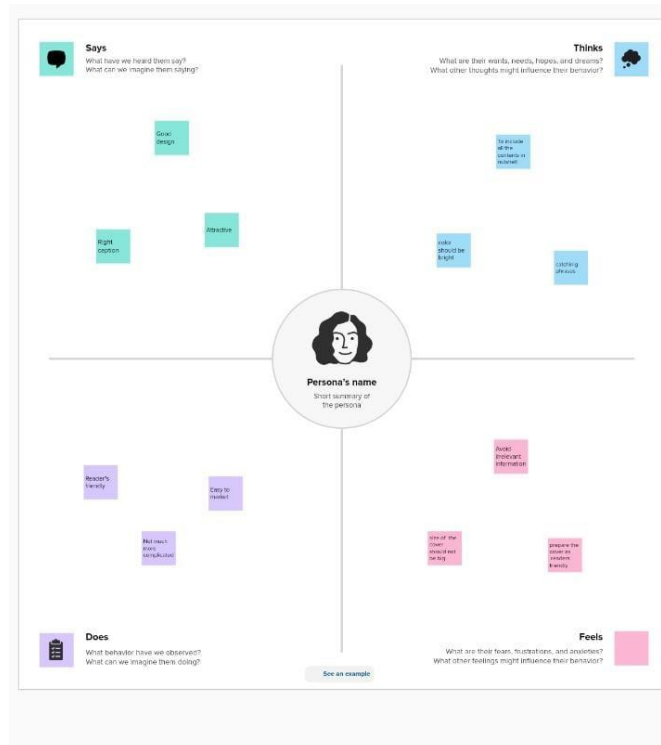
Says
What have we heard them say?
What can we imagine them saying?

Thinks
What are their wants, needs, hopes, and dreams?
What other thoughts might influence their behavior?

Good design

Attractive

Right caption

To include all the contents in nutshell

color should be bright

catching phrases

Persona's name
Short summary of the persona

Reader's friendly

Easy to market

Not much more complicated

Avoid irrelevant information

size of the cover should not be big

prepare the cover as ecosystem friendly

Does
What behavior have we observed?
What can we imagine them doing?

See an example

Feels
What are their fears, frustrations, and anxieties?
What other feelings might influence their behavior?